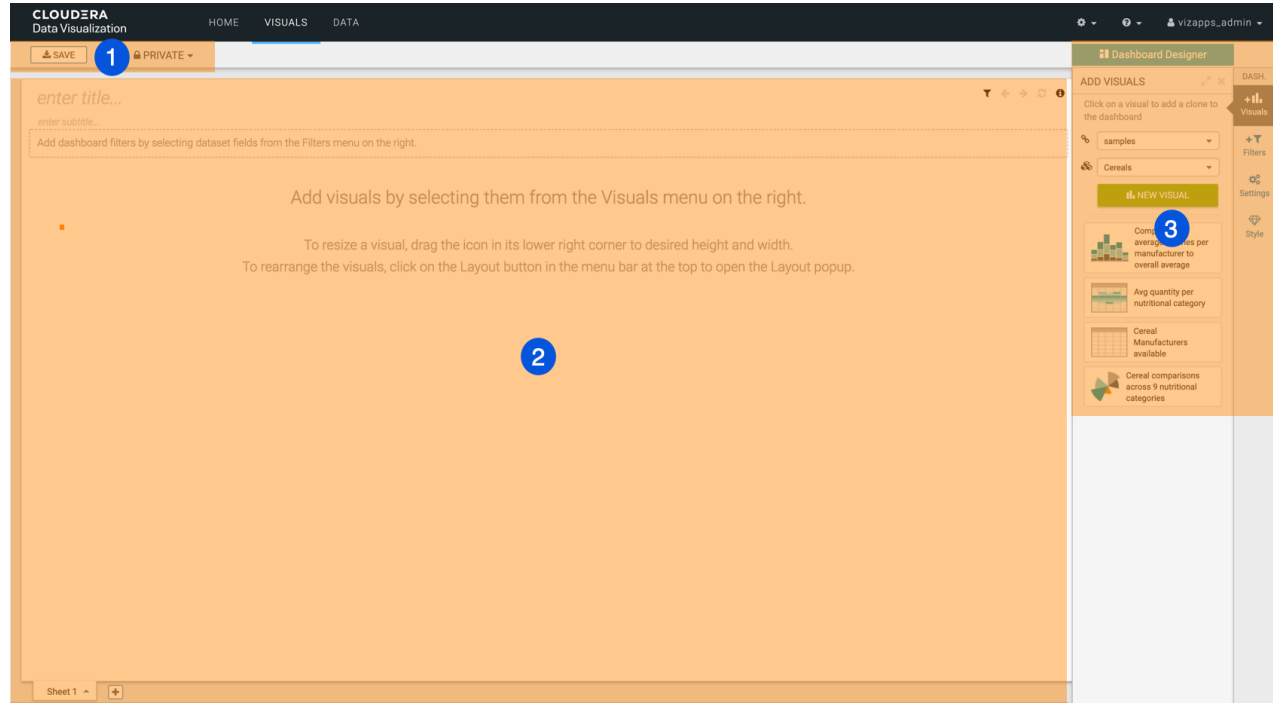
CLOUDERA
Data Visualization

HOME VISUALS DATA

vizapps_admin

SAVE 1 PRIVATE

Dashboard Designer

enter title...

enter subtitle...

Add dashboard filters by selecting dataset fields from the Filters menu on the right.

Add visuals by selecting them from the Visuals menu on the right.

To resize a visual, drag the icon in its lower right corner to desired height and width.
To rearrange the visuals, click on the Layout button in the menu bar at the top to open the Layout popup.

2

ADD VISUALS

Click on a visual to add a clone to the dashboard

samples

Cereals

NEW VISUAL

Comp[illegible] averag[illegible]es per manufacturer to overall average 3

Avg quantity per nutritional category

Cereal Manufacturers available

Cereal comparisons across 9 nutritional categories

DASH.

Visuals

Filters

Settings

Style

Sheet 1